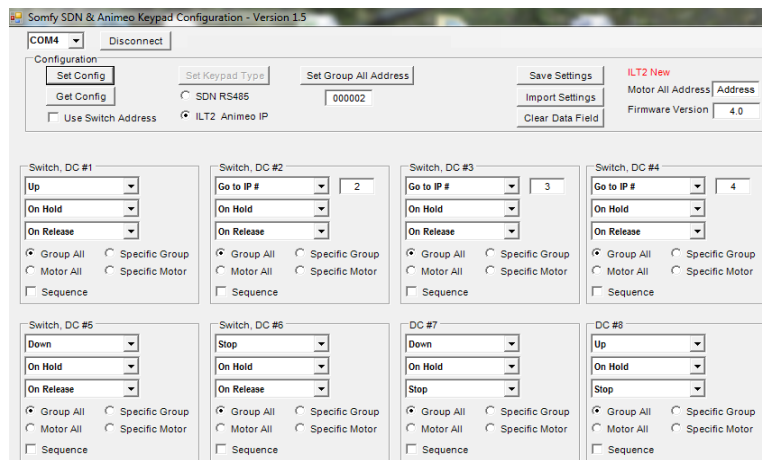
Somfy SDN & Animeo Keypad Configuration - Version 1.5

COM4 Disconnect

Configuration
Set Config
Get Config
Use Switch Address
Set Keypad Type
SDN RS485
ILT2 Animeo IP
Set Group All Address
000002
Save Settings
Import Settings
Clear Data Field
ILT2 New
Motor All Address Address
Firmware Version 4.0

Switch, DC #1
Up
On Hold
On Release
Group All Specific Group
Motor All Specific Motor
Sequence

Switch, DC #2
Go to IP # 2
On Hold
On Release
Group All Specific Group
Motor All Specific Motor
Sequence

Switch, DC #3
Go to IP # 3
On Hold
On Release
Group All Specific Group
Motor All Specific Motor
Sequence

Switch, DC #4
Go to IP # 4
On Hold
On Release
Group All Specific Group
Motor All Specific Motor
Sequence

Switch, DC #5
Down
On Hold
On Release
Group All Specific Group
Motor All Specific Motor
Sequence

Switch, DC #6
Stop
On Hold
On Release
Group All Specific Group
Motor All Specific Motor
Sequence

DC #7
Down
On Hold
Stop
Group All Specific Group
Motor All Specific Motor
Sequence

DC #8
Up
On Hold
Stop
Group All Specific Group
Motor All Specific Motor
Sequence